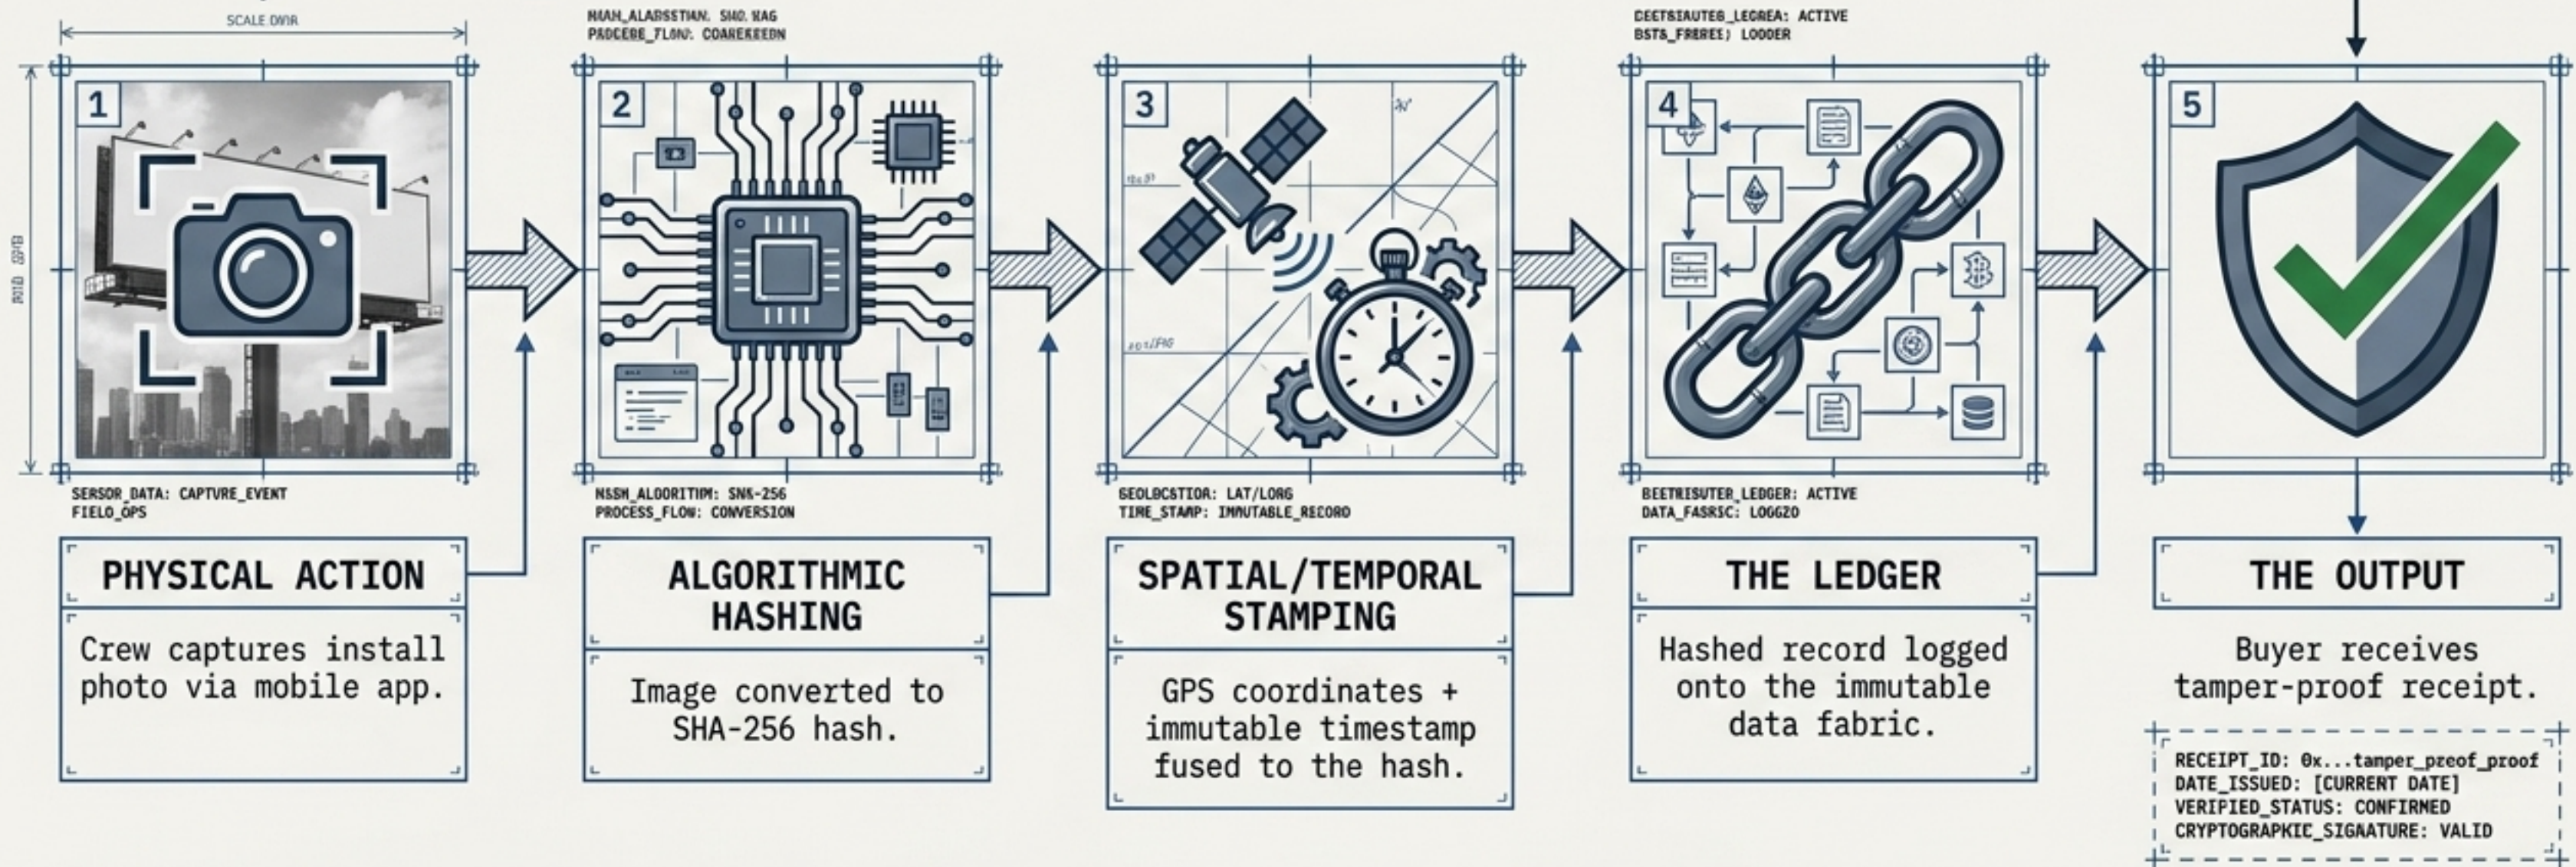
SCALE DWR

RID SPB

1

SENSOR_DATA: CAPTURE_EVENT
FIELD_OPS

PHYSICAL ACTION

Crew captures install photo via mobile app.

HASH_ALGORITHM: SHA_HAG
PROCESS_FLOW: COAREREEDN

2

HASH_ALGORITHM: SHA-256
PROCESS_FLOW: CONVERSION

ALGORITHMIC HASHING

Image converted to SHA-256 hash.

3

GEOLOCATION: LAT/LONG
TIME_STAMP: IMMUTABLE_RECORD

SPATIAL/TEMPORAL STAMPING

GPS coordinates + immutable timestamp fused to the hash.

DISTRIBUTED_LEGREA: ACTIVE
BSTS_FRBREI: LODDER

4

DISTRIBUTED_LEDGER: ACTIVE
DATA_FABRIC: LOGGED

THE LEDGER

Hashed record logged onto the immutable data fabric.

5

THE OUTPUT

Buyer receives tamper-proof receipt.

RECEIPT_ID: 0x...tamper_proof_proof
DATE_ISSUED: [CURRENT DATE]
VERIFIED_STATUS: CONFIRMED
CRYPTOGRAPHIC_SIGNATURE: VALID